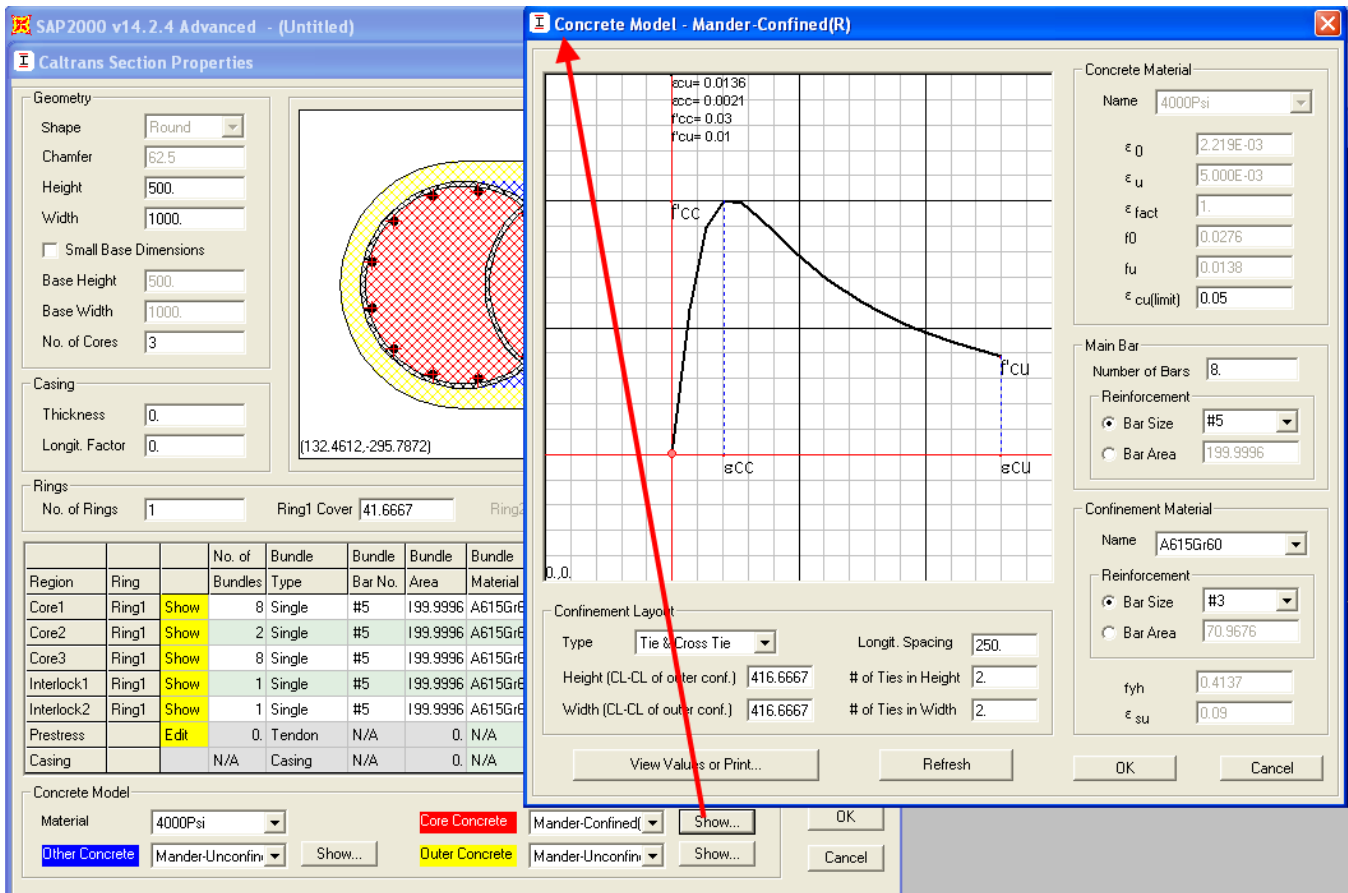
SAP2000 v14.2.4 Advanced - (Untitled)

Caltrans Section Properties

Geometry
Shape Round
Chamfer 62.5
Height 500.
Width 1000.
Small Base Dimensions
Base Height 500.
Base Width 1000.
No. of Cores 3

Casing
Thickness 0.
Longit. Factor 0.

(132.4612,-295.7872)

Rings
No. of Rings 1
Ring1 Cover 41.6667
Ring2

| Region | Ring | | No. of Bundles | Bundle Type | Bundle Bar No. | Bundle Area | Bundle Material |
|---|---|---|---|---|---|---|---|
| Core1 | Ring1 | Show | 8 | Single | #5 | 199.9996 | A615Gr6 |
| Core2 | Ring1 | Show | 2 | Single | #5 | 199.9996 | A615Gr6 |
| Core3 | Ring1 | Show | 8 | Single | #5 | 199.9996 | A615Gr6 |
| Interlock1 | Ring1 | Show | 1 | Single | #5 | 199.9996 | A615Gr6 |
| Interlock2 | Ring1 | Show | 1 | Single | #5 | 199.9996 | A615Gr6 |
| Prestress | | Edit | 0. | Tendon | N/A | 0. | N/A |
| Casing | | | N/A | Casing | N/A | 0. | N/A |

Concrete Model
Material 4000Psi
Core Concrete Mander-Confined( Show...
Other Concrete Mander-Unconfin Show...
Outer Concrete Mander-Unconfin Show...
OK
Cancel

Concrete Model - Mander-Confined(R)

εcu= 0.0136
εcc= 0.0021
f'cc= 0.03
f'cu= 0.01
f'cc
f'cu
εcc
εcu
0.,0.

Concrete Material
Name 4000Psi
$\varepsilon_0$ 2.219E-03
$\varepsilon_u$ 5.000E-03
$\varepsilon_{fact}$ 1.
f0 0.0276
fu 0.0138
$\varepsilon_{cu(limit)}$ 0.05

Main Bar
Number of Bars 8.
Reinforcement
Bar Size #5
Bar Area 199.9996

Confinement Material
Name A615Gr60
Reinforcement
Bar Size #3
Bar Area 70.9676
fyh 0.4137
$\varepsilon_{su}$ 0.09

Confinement Layout
Type Tie & Cross Tie
Longit. Spacing 250.
Height (CL-CL of outer conf.) 416.6667
# of Ties in Height 2.
Width (CL-CL of outer conf.) 416.6667
# of Ties in Width 2.

View Values or Print...
Refresh
OK
Cancel